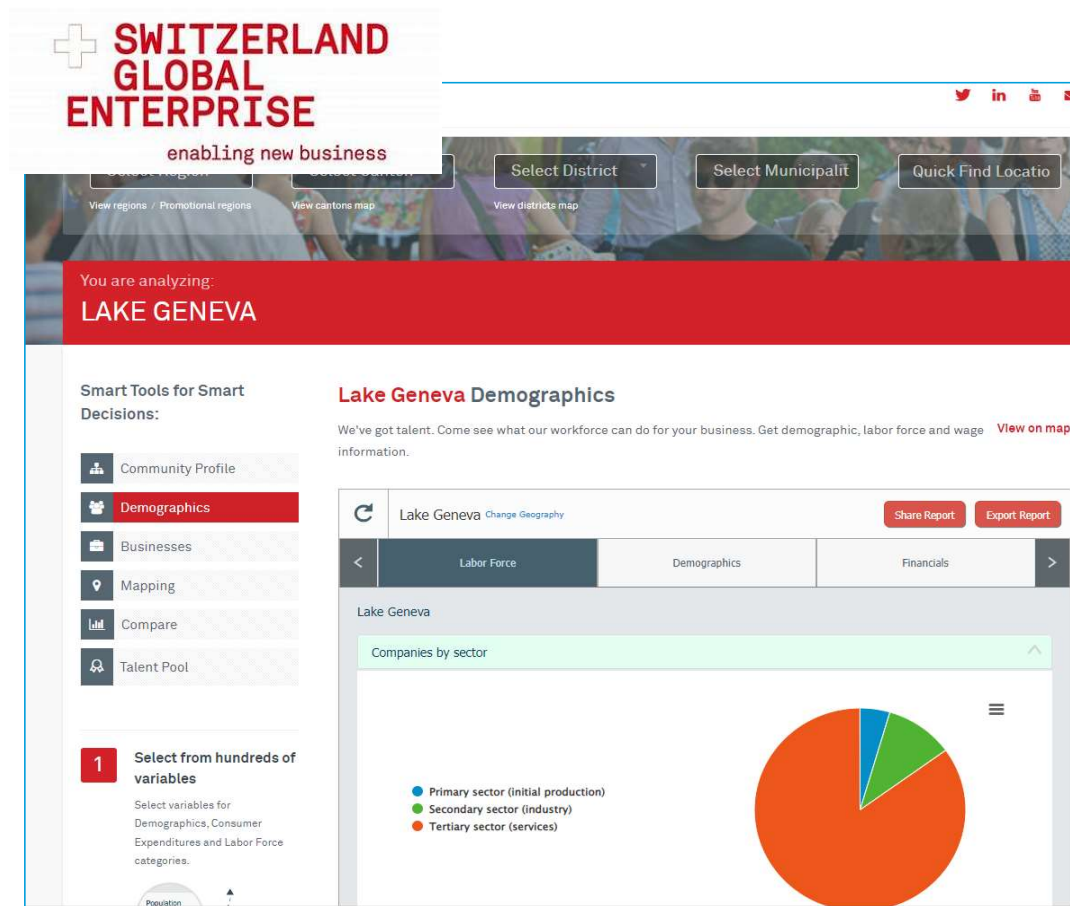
SWITZERLAND GLOBAL ENTERPRISE

enabling new business

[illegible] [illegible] Select District Select Municipalit Quick Find Locatio

View regions / Promotional regions View cantons map View districts map

You are analyzing:

LAKE GENEVA

Smart Tools for Smart Decisions:

Community Profile

Demographics

Businesses

Mapping

Compare

Talent Pool

1 Select from hundreds of variables

Select variables for Demographics, Consumer Expenditures and Labor Force categories.

Population

Lake Geneva Demographics

We've got talent. Come see what our workforce can do for your business. Get demographic, labor force and wage information.

View on map

Lake Geneva Change Geography

Share Report Export Report

Labor Force Demographics Financials

Lake Geneva

Companies by sector

Primary sector (initial production)
Secondary sector (industry)
Tertiary sector (services)